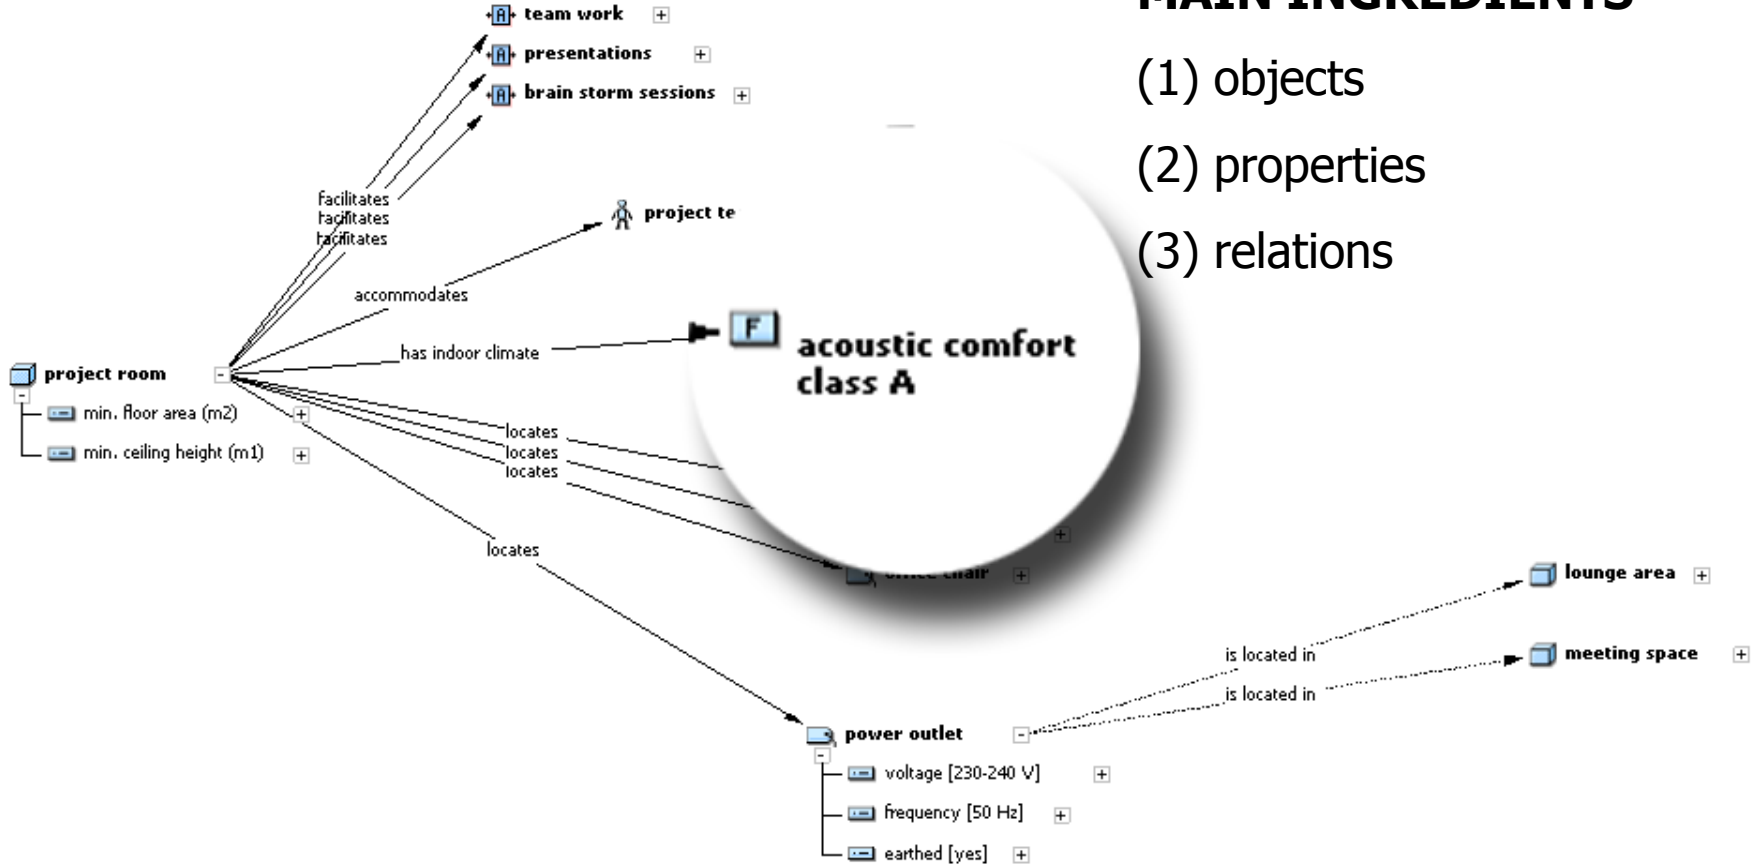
MAIN INGREDIENTS

(1) objects

(2) properties

(3) relations

team work

presentations

brain storm sessions

facilitates
facilitates
facilitates

project te

accommodates

has indoor climate

F acoustic comfort class A

project room

min. floor area (m2)

min. ceiling height (m1)

locates
locates
locates

locates

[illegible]

lounge area

meeting space

is located in

is located in

power outlet

voltage [230-240 V]

frequency [50 Hz]

earthed [yes]